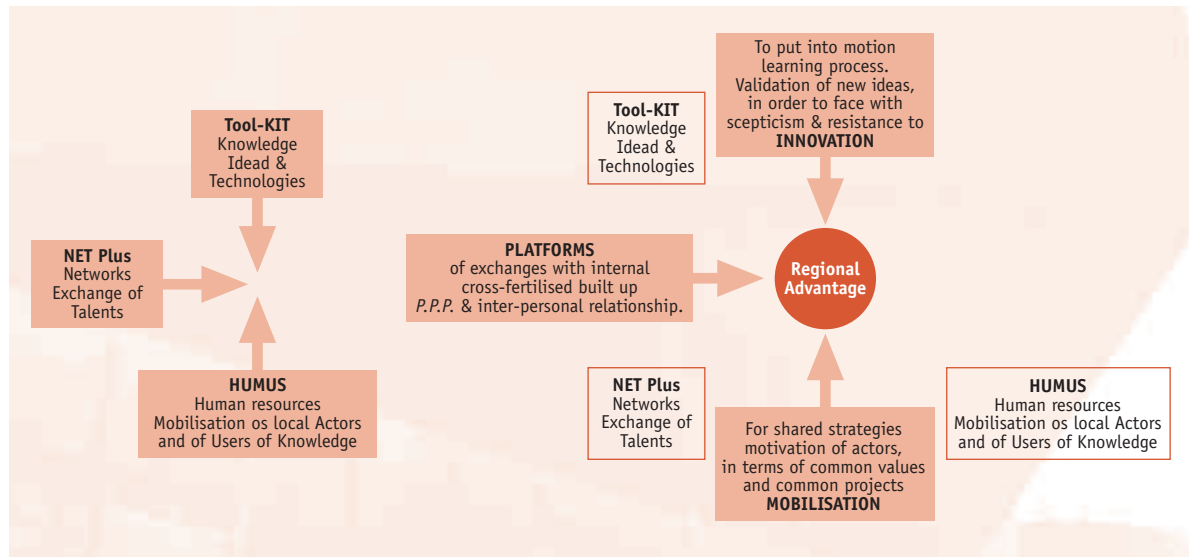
Tool-KIT
Knowledge
Idead &
Technologies

NET Plus
Networks
Exchange of
Talents

HUMUS
Human resources
Mobilisation os local Actors
and of Users of Knowledge

Tool-KIT
Knowledge
Idead &
Technologies

To put into motion
learning process.
Validation of new ideas,
in order to face with
scepticism & resistance to
INNOVATION

PLATFORMS
of exchanges with internal
cross-fertilised built up
P.P.P. & inter-personal relationship.

Regional
Advantage

NET Plus
Networks
Exchange of
Talents

For shared strategies
motivation of actors,
in terms of common values
and common projects
MOBILISATION

HUMUS
Human resources
Mobilisation os local Actors
and of Users of Knowledge